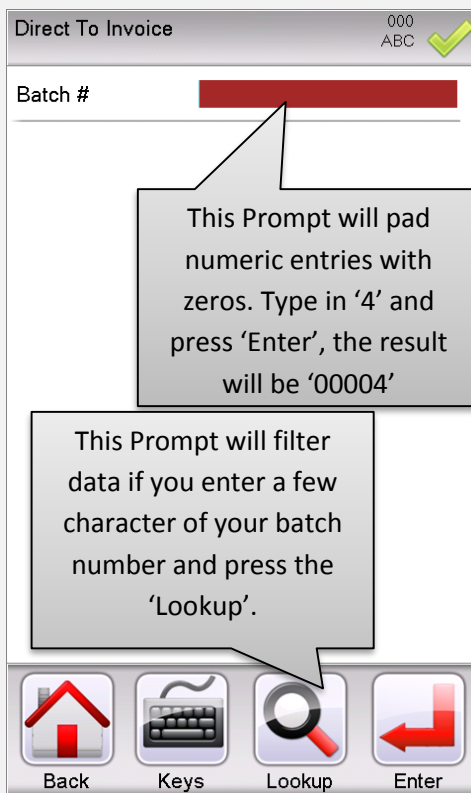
Direct To Invoice

000
ABC

Batch #

This Prompt will pad numeric entries with zeros. Type in ‘4’ and press ‘Enter’, the result will be ‘00004’

This Prompt will filter data if you enter a few character of your batch number and press the ‘Lookup’.

Back
Keys
Lookup
Enter